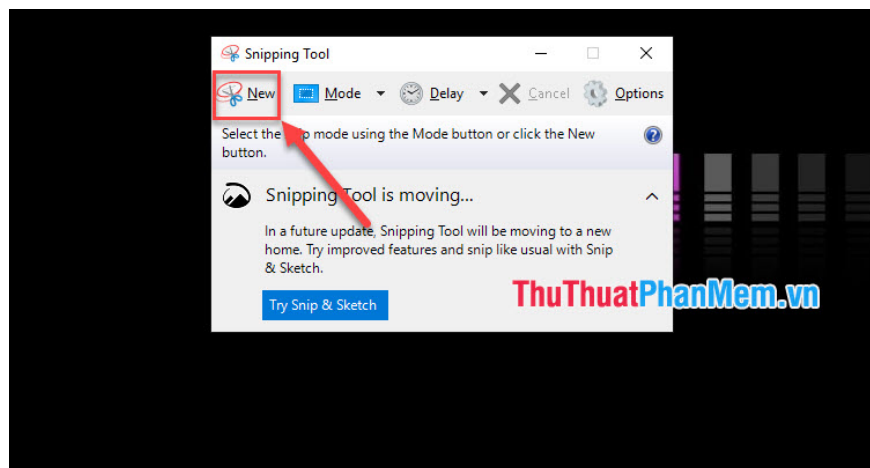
Snipping Tool

New Mode Delay Cancel Options

Select the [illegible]ip mode using the Mode button or click the New button.

Snipping Tool is moving...

In a future update, Snipping Tool will be moving to a new home. Try improved features and snip like usual with Snip & Sketch.

Try Snip & Sketch

ThuThuatPhanMem.vn